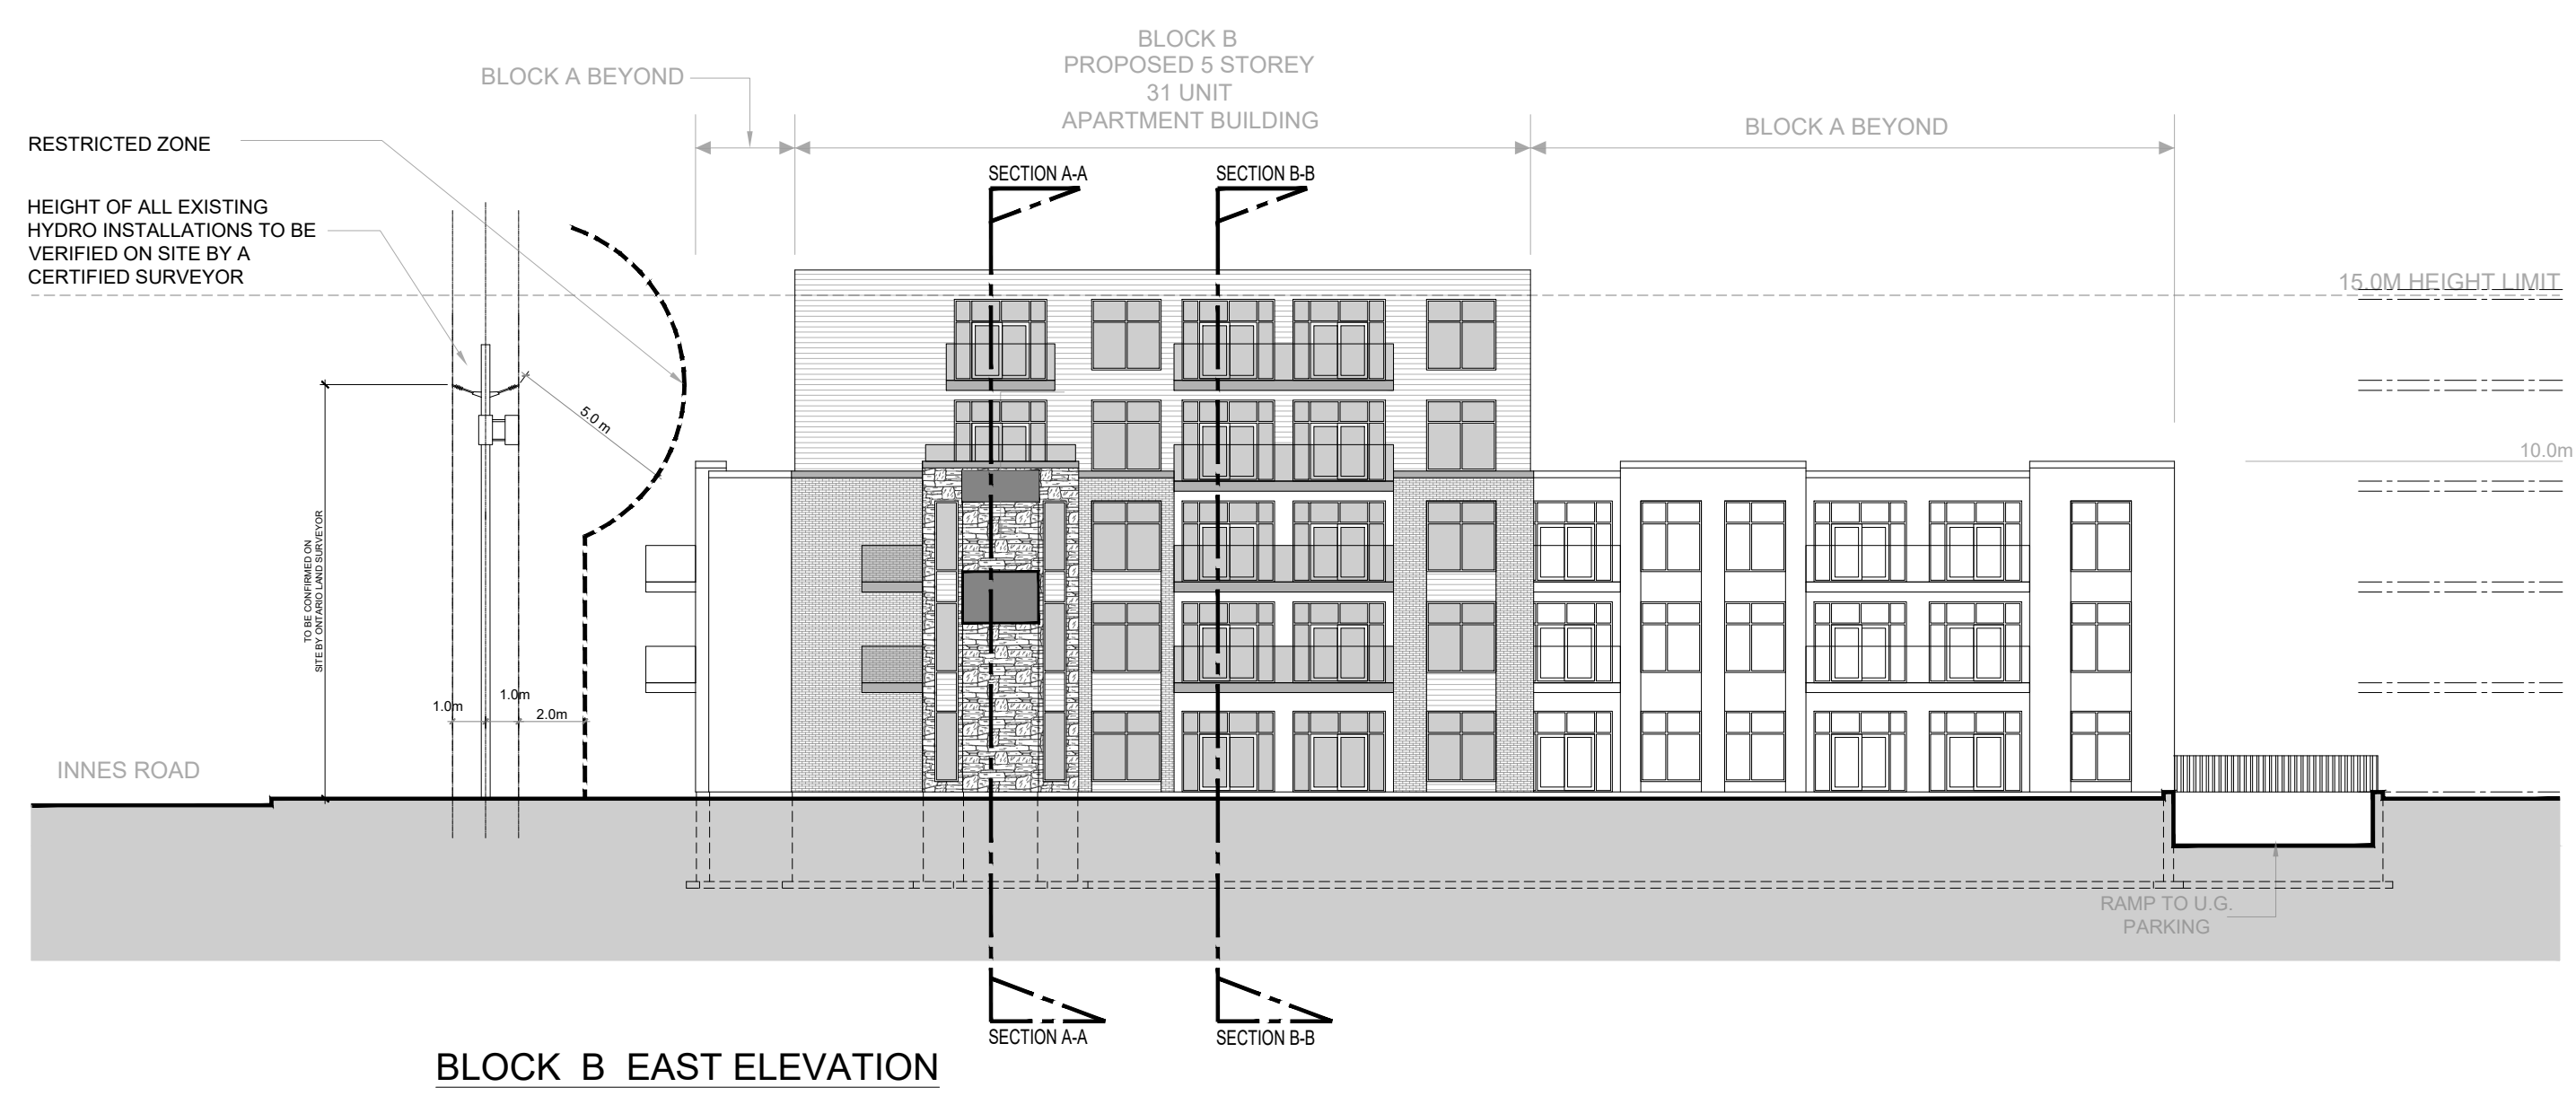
BLOCK B
PROPOSED 5 STOREY
31 UNIT
APARTMENT BUILDING

BLOCK A BEYOND

BLOCK A BEYOND

RESTRICTED ZONE

HEIGHT OF ALL EXISTING HYDRO INSTALLATIONS TO BE VERIFIED ON SITE BY A CERTIFIED SURVEYOR

SECTION A-A

SECTION B-B

15.0M HEIGHT LIMIT

5.0 m

10.0m

TO BE CONFIRMED ON SITE BY ONTARIO LAND SURVEYOR

1.0m

1.0m

2.0m

INNES ROAD

RAMP TO U.G. PARKING

SECTION A-A

SECTION B-B

BLOCK B EAST ELEVATION